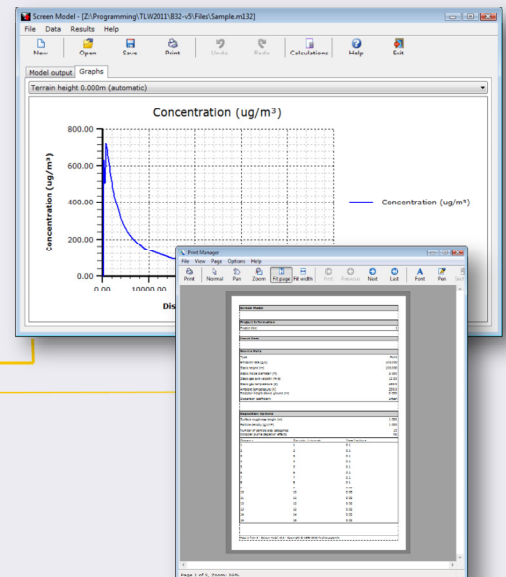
Screen Model - [Z:\Programming\TLW2011\B32-v5\Files\Sample.m132]

File Data Results Help

New Open Save Print Undo Redo Calculations Help Exit

Model output Graphs

Terrain height 0.000m (automatic)

Concentration (ug/m³)

800.00

600.00

400.00

200.00

0.00

0.00 10000.00

Concentration (ug/m³)

Dis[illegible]

Concentration (ug/m³)

Print Manager

File View Page Options Help

Print Normal Pan Zoom Fit page Fit width First Previous Next Last Font Pen Set

Screen Model

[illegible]

Page 1 of 5, Zoom: 30%